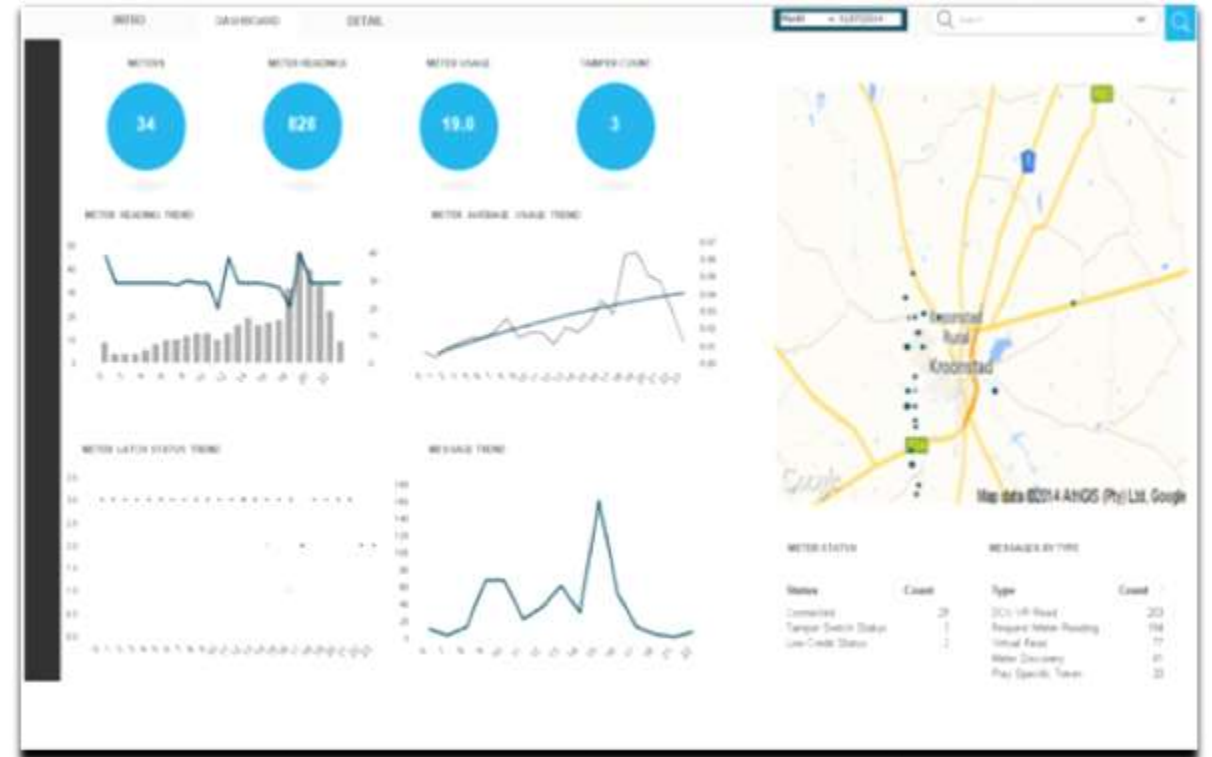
INFO DASHBOARD DETAIL

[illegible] Search

METERS
34

METER READINGS
828

METER USAGE
19.0

TAMPER COUNT
3

METER READING TREND

METER AVERAGE USAGE TREND

METER LATCH STATUS TREND

MESSAGE TREND

Steynsrus Rural
Kroonstad

Google
Map data ©2014 AfriGIS (Pty) Ltd, Google

METER STATUS

| Status | Count |
|---|---|
| Connected | 29 |
| Tamper Switch Status | 3 |
| Low Credit Status | 2 |

MESSAGES BY TYPE

| Type | Count |
|---|---|
| DCU VR Read | 203 |
| Request Meter Reading | 156 |
| Virtual Read | 77 |
| Meter Discovery | 41 |
| Play Specific Token | 33 |